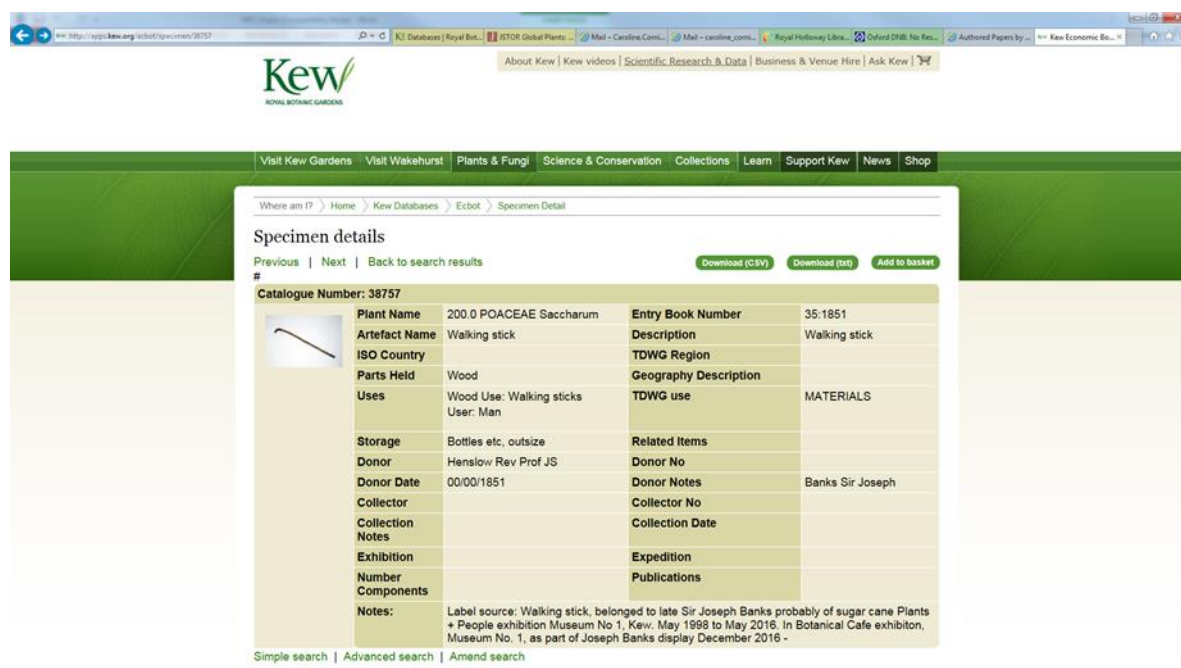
http://apps.kew.org/ecbot/specimen/38757

KI Databases | Royal Bot... | JSTOR Global Plants: ... | Mail – Caroline.Corni... | Mail – caroline_corni... | Royal Holloway Libra... | Oxford DNB: No Res... | Authored Papers by ... | Kew Economic Bo...

Kew
ROYAL BOTANIC GARDENS

About Kew | Kew videos | Scientific Research & Data | Business & Venue Hire | Ask Kew |

Visit Kew Gardens | Visit Wakehurst | Plants & Fungi | Science & Conservation | Collections | Learn | Support Kew | News | Shop

Where am I? Home Kew Databases Ecbot Specimen Detail

Specimen details

Previous | Next | Back to search results

Download (CSV) Download (txt) Add to basket

#

Catalogue Number: 38757

| Plant Name | 200.0 POACEAE Saccharum | Entry Book Number | 35:1851 |
|---|---|---|---|
| Artefact Name | Walking stick | Description | Walking stick |
| ISO Country | | TDWG Region | |
| Parts Held | Wood | Geography Description | |
| Uses | Wood Use: Walking sticks User: Man | TDWG use | MATERIALS |
| Storage | Bottles etc, outsize | Related Items | |
| Donor | Henslow Rev Prof JS | Donor No | |
| Donor Date | 00/00/1851 | Donor Notes | Banks Sir Joseph |
| Collector | | Collector No | |
| Collection Notes | | Collection Date | |
| Exhibition | | Expedition | |
| Number Components | | Publications | |
| Notes: | Label source: Walking stick, belonged to late Sir Joseph Banks probably of sugar cane Plants + People exhibition Museum No 1, Kew. May 1998 to May 2016. In Botanical Cafe exhibiton, Museum No. 1, as part of Joseph Banks display December 2016 - | | |

Simple search | Advanced search | Amend search